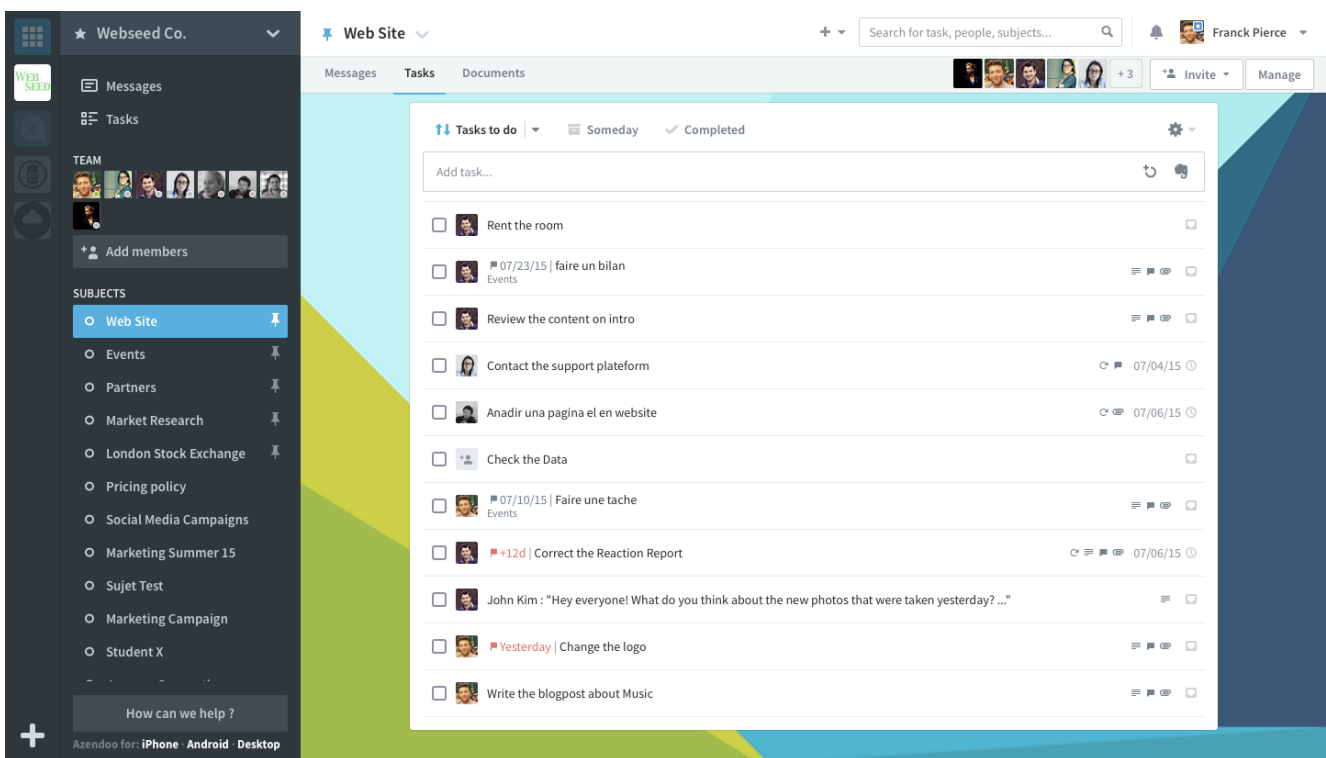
WEB SEED

Webseed Co.

Messages
Tasks

TEAM

Add members

SUBJECTS
Web Site
Events
Partners
Market Research
London Stock Exchange
Pricing policy
Social Media Campaigns
Marketing Summer 15
Sujet Test
Marketing Campaign
Student X

How can we help ?

Azendoo for: iPhone · Android · Desktop

Web Site

Search for task, people, subjects...

Franck Pierce

Messages Tasks Documents

+3 Invite Manage

Tasks to do Someday Completed

Add task...

Rent the room

07/23/15 | faire un bilan
Events

Review the content on intro

Contact the support plateform 07/04/15

Anadir una pagina el en website 07/06/15

Check the Data

07/10/15 | Faire une tache
Events

+12d | Correct the Reaction Report 07/06/15

John Kim : "Hey everyone! What do you think about the new photos that were taken yesterday? ..."

Yesterday | Change the logo

Write the blogpost about Music